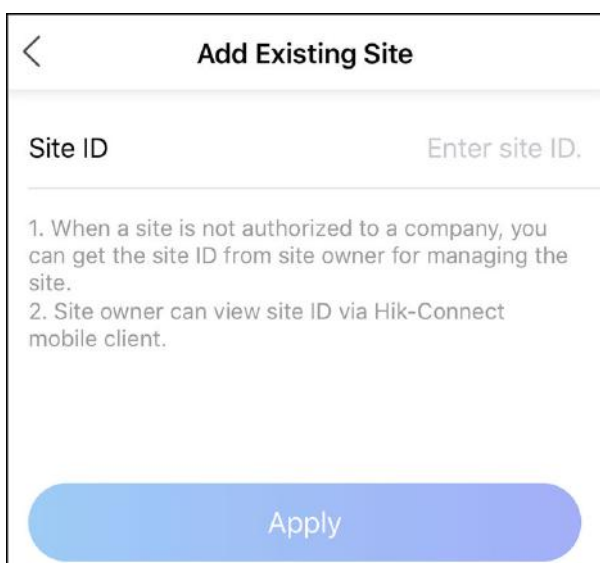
<

Add Existing Site

Site ID

Enter site ID.

1. When a site is not authorized to a company, you can get the site ID from site owner for managing the site.
2. Site owner can view site ID via Hik-Connect mobile client.

Apply